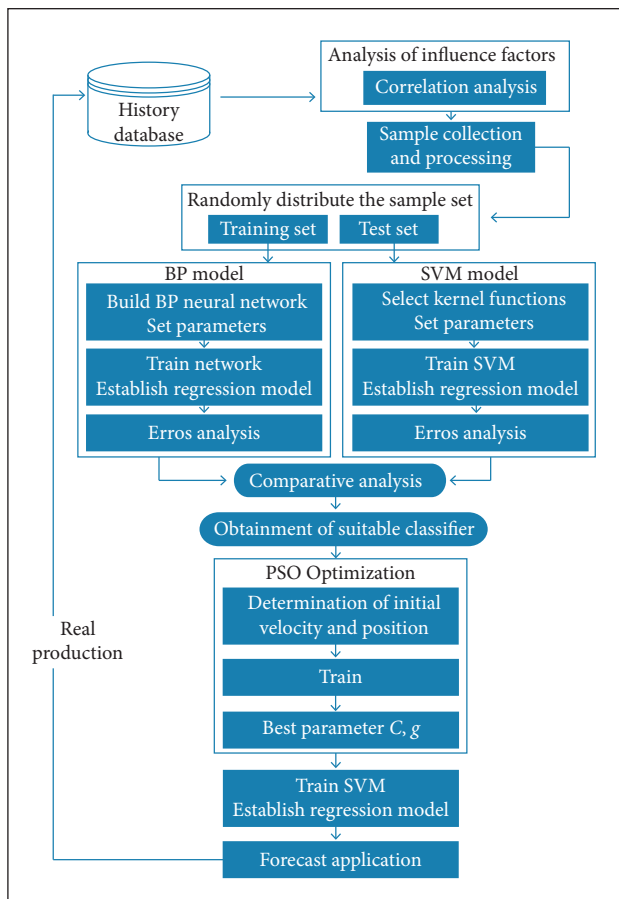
History database

Analysis of influence factors

Correlation analysis

Sample collection and processing

Randomly distribute the sample set

Training set

Test set

BP model

Build BP neural network Set parameters

Train network Establish regression model

Erros analysis

SVM model

Select kernel functions Set parameters

Train SVM Establish regression model

Erros analysis

Comparative analysis

Obtainment of suitable classifier

PSO Optimization

Determination of initial velocity and position

Train

Best parameter $C$, $g$

Train SVM Establish regression model

Forecast application

Real production